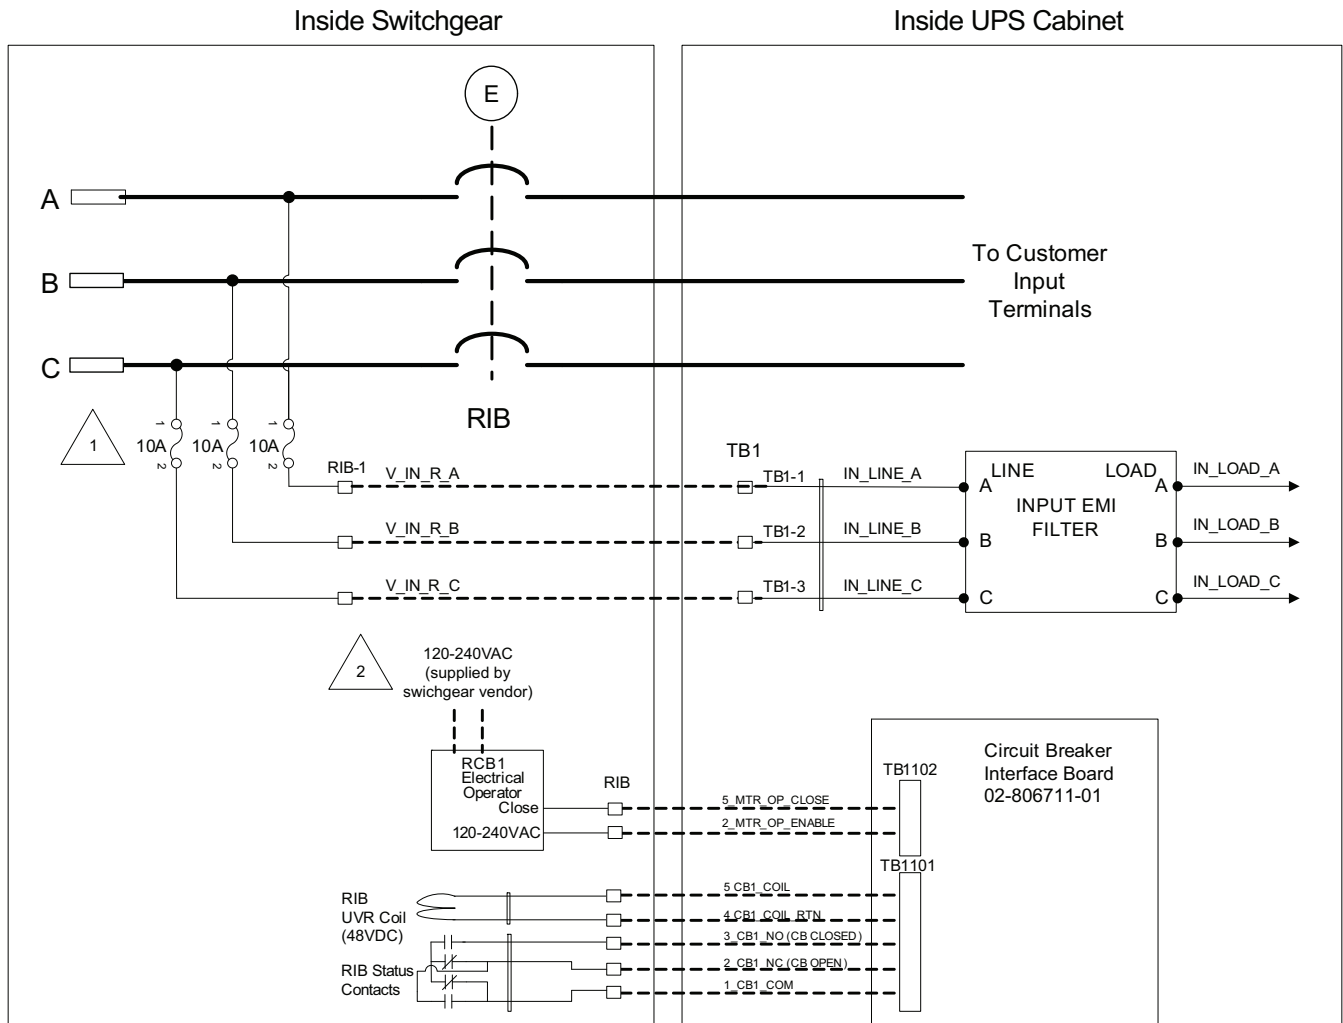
Inside Switchgear

Inside UPS Cabinet

E

A

B

C

To Customer Input Terminals

RIB

1

10A

10A

10A

1 2

1 2

1 2

RIB-1

V_IN_R_A

V_IN_R_B

V_IN_R_C

TB1

TB1-1

TB1-2

TB1-3

IN_LINE_A

IN_LINE_B

IN_LINE_C

LINE

LOAD

INPUT EMI FILTER

A

B

C

A

B

C

IN_LOAD_A

IN_LOAD_B

IN_LOAD_C

2

120-240VAC (supplied by swichgear vendor)

RCB1 Electrical Operator

Close

120-240VAC

RIB

5_MTR_OP_CLOSE

2_MTR_OP_ENABLE

Circuit Breaker Interface Board 02-806711-01

TB1102

TB1101

RIB UVR Coil (48VDC)

RIB Status Contacts

5_CB1_COIL

4_CB1_COIL_RTN

3_CB1_NO (CB CLOSED)

2_CB1_NC (CB OPEN)

1_CB1_COM